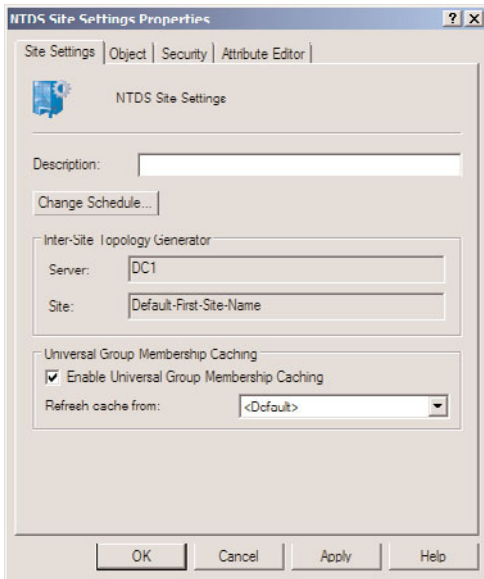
NTDS Site Settings Properties

?
X

Site Settings | Object | Security | Attribute Editor

NTDS Site Settings

Description:

Change Schedule...

Inter-Site Topology Generator

Server: DC1

Site: Default-First-Site-Name

Universal Group Membership Caching

Enable Universal Group Membership Caching

Refresh cache from: <Default>

OK Cancel Apply Help